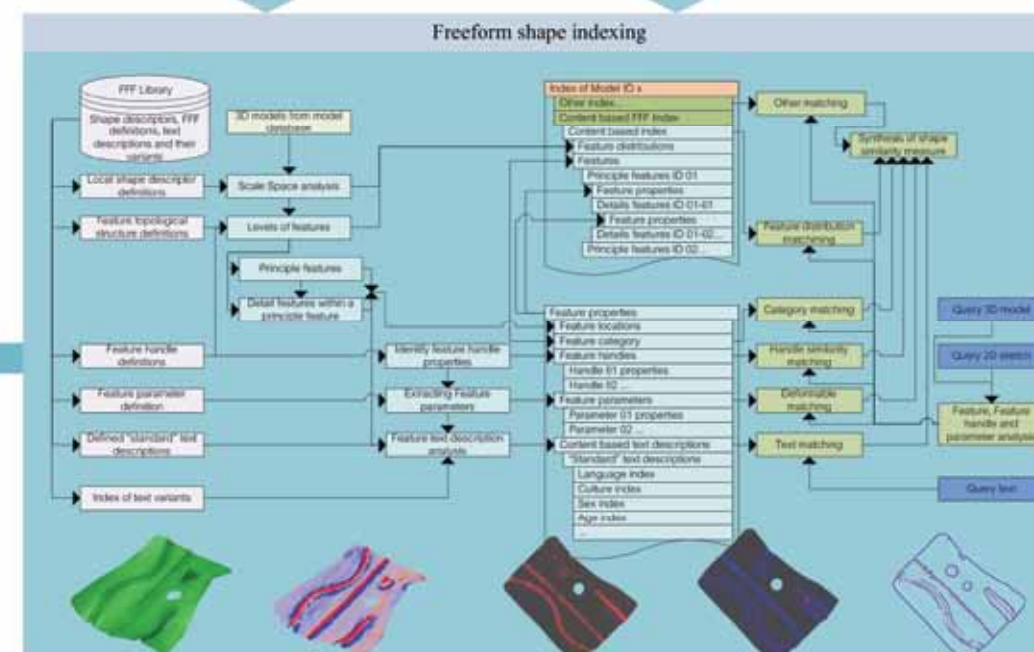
Freeform shape indexing

FFF Library

Shape descriptors, FFF definitions, text descriptions and their variants

3D models from model database

Local shape descriptor definitions

Scale Space analysis

Feature topological structure definitions

Levels of features

Principle features

Detail features within a principle feature

Feature handle definitions

Identify feature handle properties

Feature parameter definition

Extracting Feature parameters

Defined "standard" text descriptions

Feature text description analysis

Index of text variants

Index of Model ID x

Other index...

Content based FFF Index

Content based index

Feature distributions

Features

Principle features ID 01

Feature properties

Details features ID 01-01

Feature properties

Details features ID 01-02...

Principle features ID 02...

Feature properties

Feature locations

Feature category

Feature handles

Handle 01 properties

Handle 02 ...

Feature parameters

Parameter 01 properties

Parameter 02 ...

Content based text descriptions

"Standard" text descriptions

Language index

Culture index

Sex index

Age index

...

Other matching

Synthesis of shape similarity measure

Feature distribution matching

Category matching

Handle similarity matching

Deformable matching

Text matching

Query 3D model

Query 2D sketch

Feature, Feature handle and parameter analysis

Query text